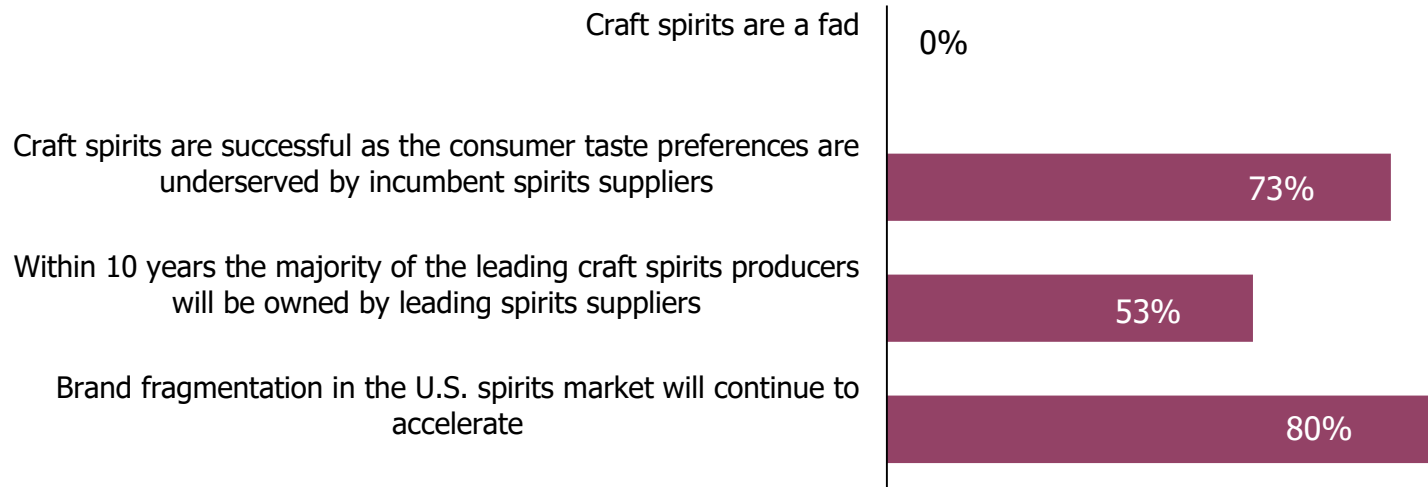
Craft spirits are a fad
0%

Craft spirits are successful as the consumer taste preferences are underserved by incumbent spirits suppliers
73%

Within 10 years the majority of the leading craft spirits producers will be owned by leading spirits suppliers
53%

Brand fragmentation in the U.S. spirits market will continue to accelerate
80%